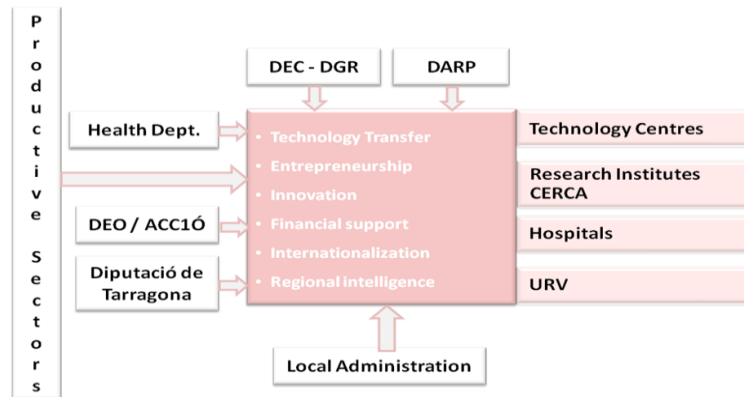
Productive Sectors

DEC - DGR

DARP

Health Dept.

DEO / ACC1Ó

Diputació de Tarragona

• Technology Transfer
• Entrepreneurship
• Innovation
• Financial support
• Internationalization
• Regional intelligence

Technology Centres

Research Institutes CERCA

Hospitals

URV

Local Administration